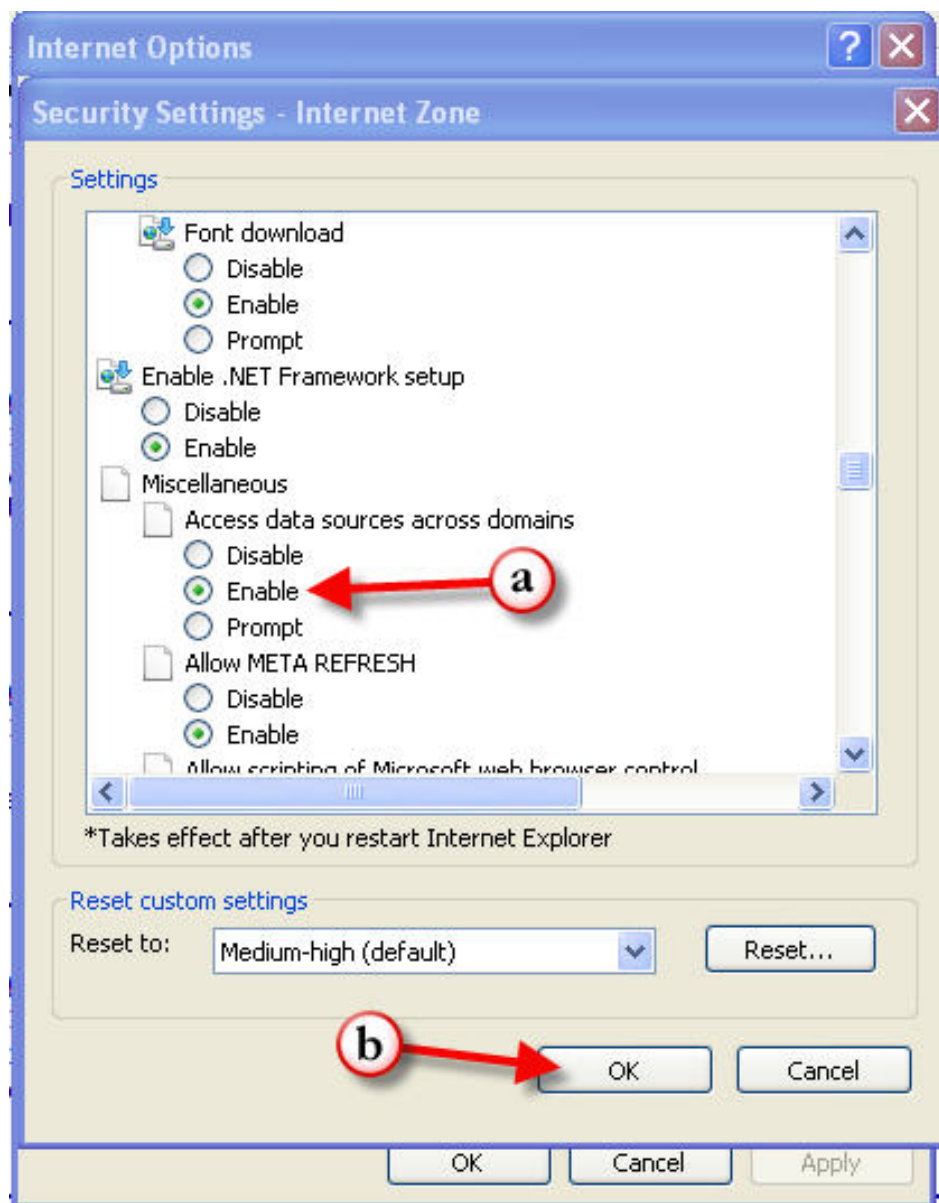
Internet Options

Security Settings - Internet Zone

Settings

Font download
Disable
Enable
Prompt
Enable .NET Framework setup
Disable
Enable
Miscellaneous
Access data sources across domains
Disable
Enable
Prompt
Allow META REFRESH
Disable
Enable
Allow scripting of Microsoft web browser control

a

*Takes effect after you restart Internet Explorer

Reset custom settings
Reset to: Medium-high (default)
Reset...

b

OK
Cancel

OK
Cancel
Apply